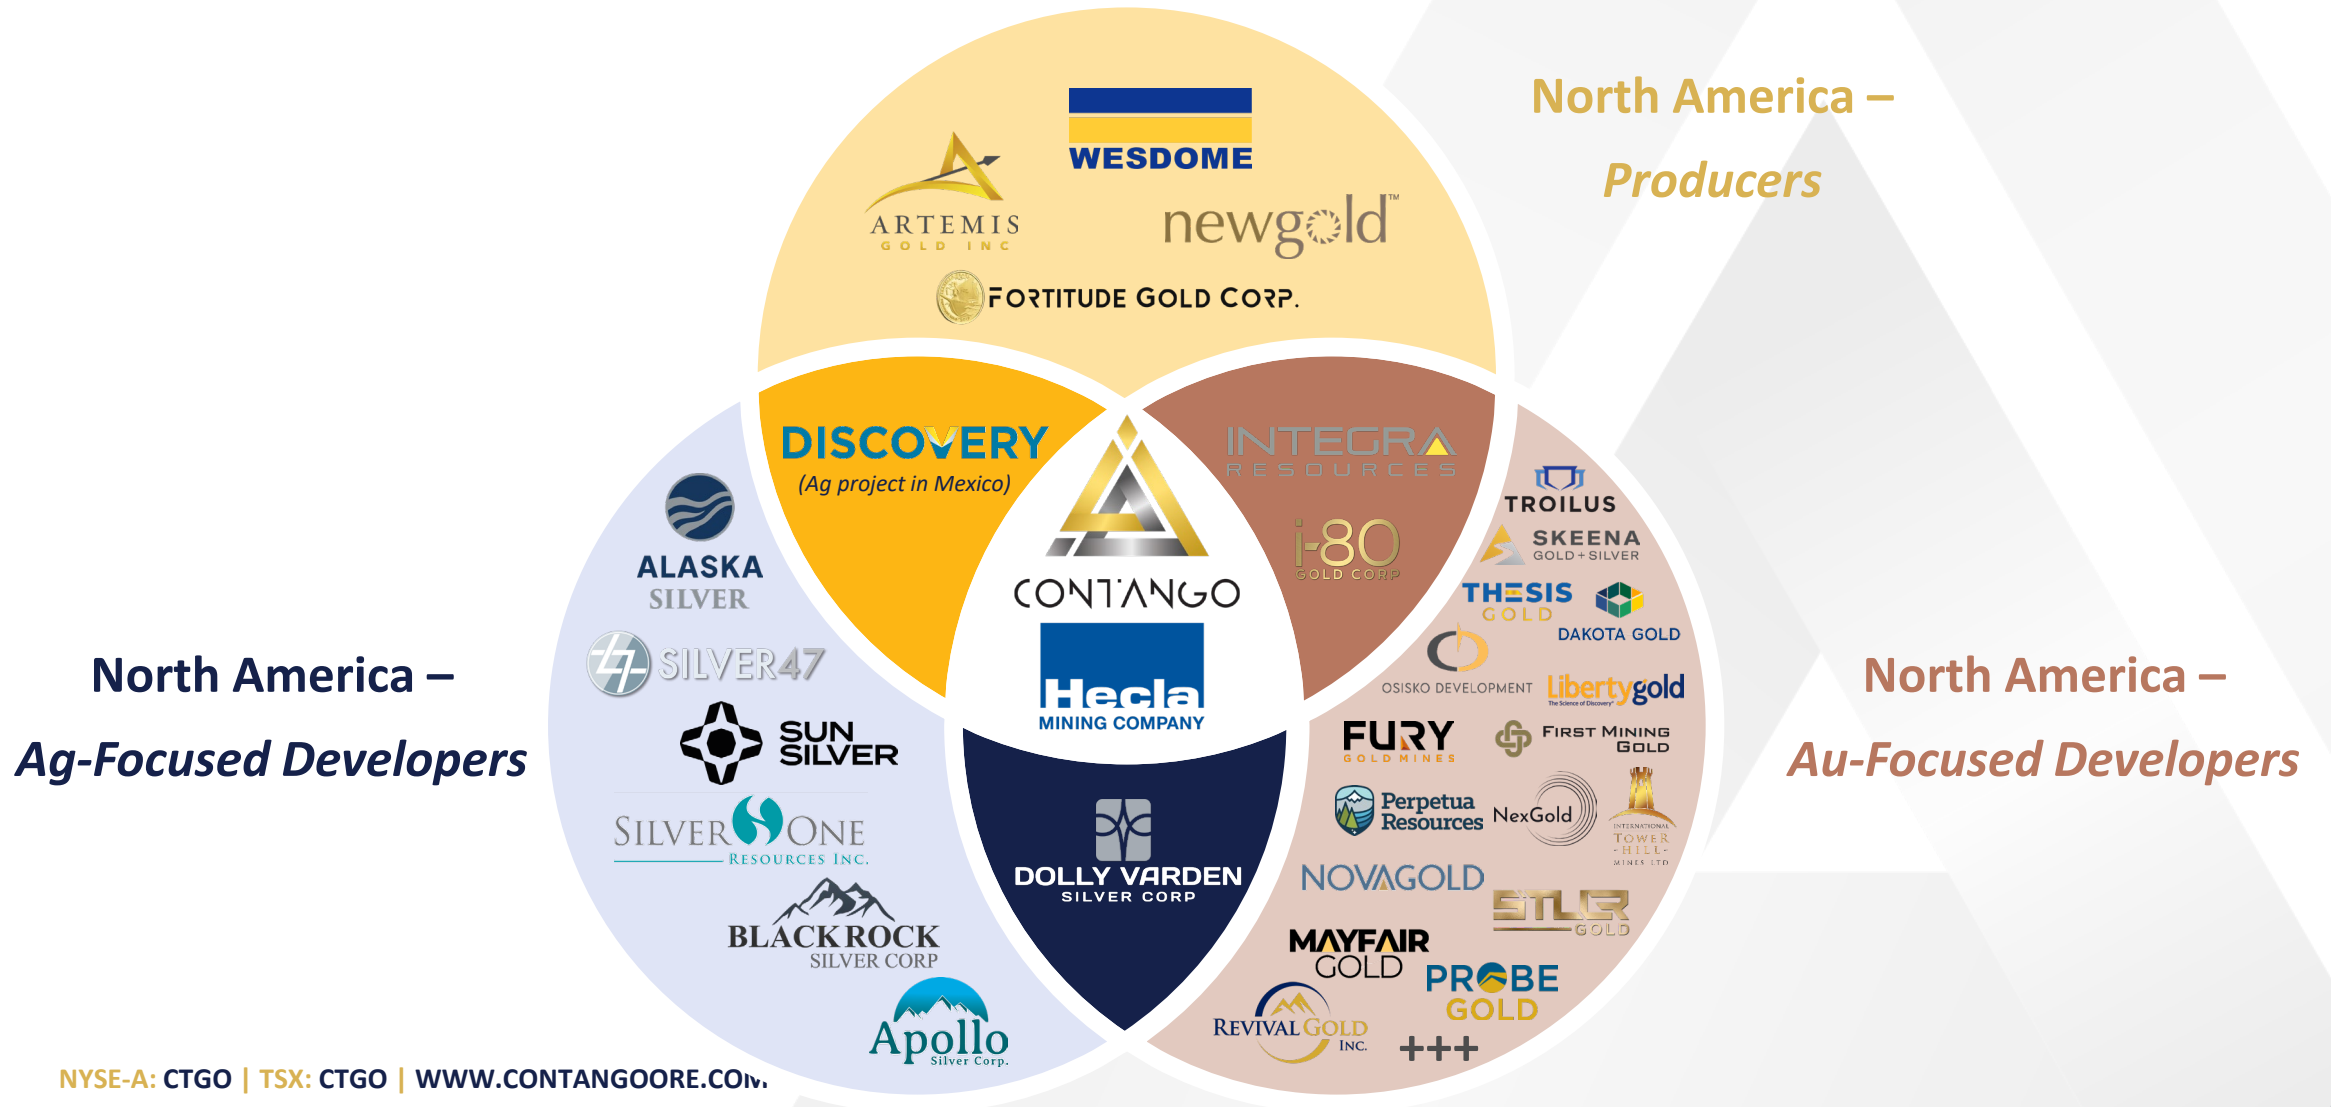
North America –
Producers

WESDOME

ARTEMIS
GOLD INC

newgold™

FORTITUDE GOLD CORP.

DISCOVERY
(Ag project in Mexico)

INTEGRA
RESOURCES

i-80
GOLD CORP

CONTANGO

Hecla
MINING COMPANY

DOLLY VARDEN
SILVER CORP

North America –
Ag-Focused Developers

ALASKA
SILVER

SILVER47

SUN
SILVER

SILVER ONE
RESOURCES INC.

BLACKROCK
SILVER CORP

Apollo
Silver Corp.

North America –
Au-Focused Developers

TROILUS

SKEENA
GOLD + SILVER

THESIS
GOLD

DAKOTA GOLD

OSISKO DEVELOPMENT

Libertygold
The Science of Discovery

FURY
GOLD MINES

FIRST MINING
GOLD

Perpetua
Resources

NexGold

INTERNATIONAL
TOWER
HILL
MINES LTD

NOVAGOLD

STLLR
GOLD

MAYFAIR
GOLD

PROBE
GOLD

REVIVAL GOLD
INC.

+++

NYSE-A: CTGO | TSX: CTGO | WWW.CONTANGOORE.COM